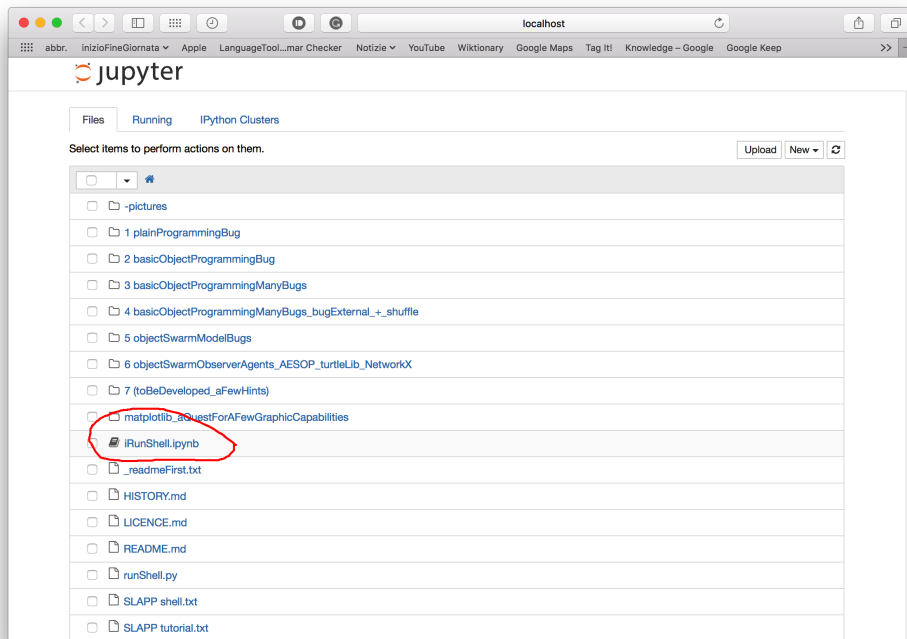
localhost

abbr. inizioFineGiornata Apple LanguageTool...mar Checker Notizie YouTube Wiktionary Google Maps Tag It! Knowledge – Google Google Keep >>

jupyter

Files Running IPython Clusters

Select items to perform actions on them.

Upload New

-pictures
1 plainProgrammingBug
2 basicObjectProgrammingBug
3 basicObjectProgrammingManyBugs
4 basicObjectProgrammingManyBugs_bugExternal_+_shuffle
5 objectSwarmModelBugs
6 objectSwarmObserverAgents_AESOP_turtleLib_NetworkX
7 (toBeDeveloped_aFewHints)
matplotlib_aQuestForAFewGraphicCapabilities
iRunShell.ipynb
_readmeFirst.txt
HISTORY.md
LICENCE.md
README.md
runShell.py
SLAPP shell.txt
SLAPP tutorial.txt